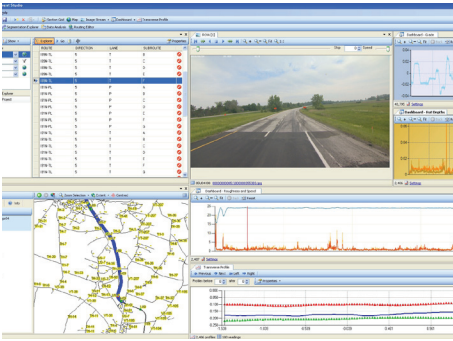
Section List | Map | Image Viewer | Dashboard | Transverse Profile

Segmentation Explorer | Data Analysis | Quality Editor

Explorer

ROUTE | DIRECTION | LANE | SUBROUTE

Explore

Power

Show Direction | Count | Contract

Settings

Dashboard - Roughness and Speed

Reset

Settings

Transverse Profile

Profile Section

Dashboard - Grade

Settings

Dashboard - Rut Depths

Settings